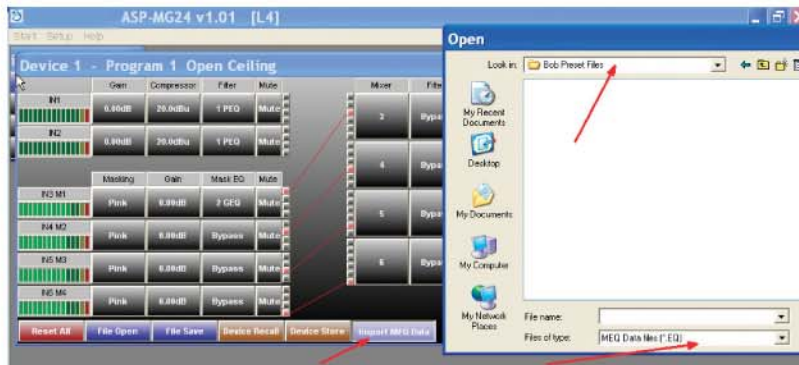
ASP-MG24 v1.01 [L4]

Start Setup Help

Device 1 - Program 1 Open Ceiling

| | Gain | Compressor | Filter | Mute |
|---|---|---|---|---|
| IN1 | 0.00dB | 20.0dBu | 1 PEQ | Mute |
| IN2 | 0.00dB | 20.0dBu | 1 PEQ | Mute |

| | Masking | Gain | Mask EQ | Mute |
|---|---|---|---|---|
| IN3 M1 | Pink | 0.00dB | 2 GEQ | Mute |
| IN4 M2 | Pink | 0.00dB | Bypass | Mute |
| IN5 M3 | Pink | 0.00dB | Bypass | Mute |
| IN6 M4 | Pink | 0.00dB | Bypass | Mute |

Mixer Filte
3 Bypa
4 Bypa
5 Bypa
6 Bypa

Reset All File Open File Save Device Recall Device Store Import MEQ Data

Open

Look in: Bob Preset Files

My Recent Documents
Desktop
My Documents
My Computer
My Network Places

File name:
Files of type: MEQ Data files (*.EQ)